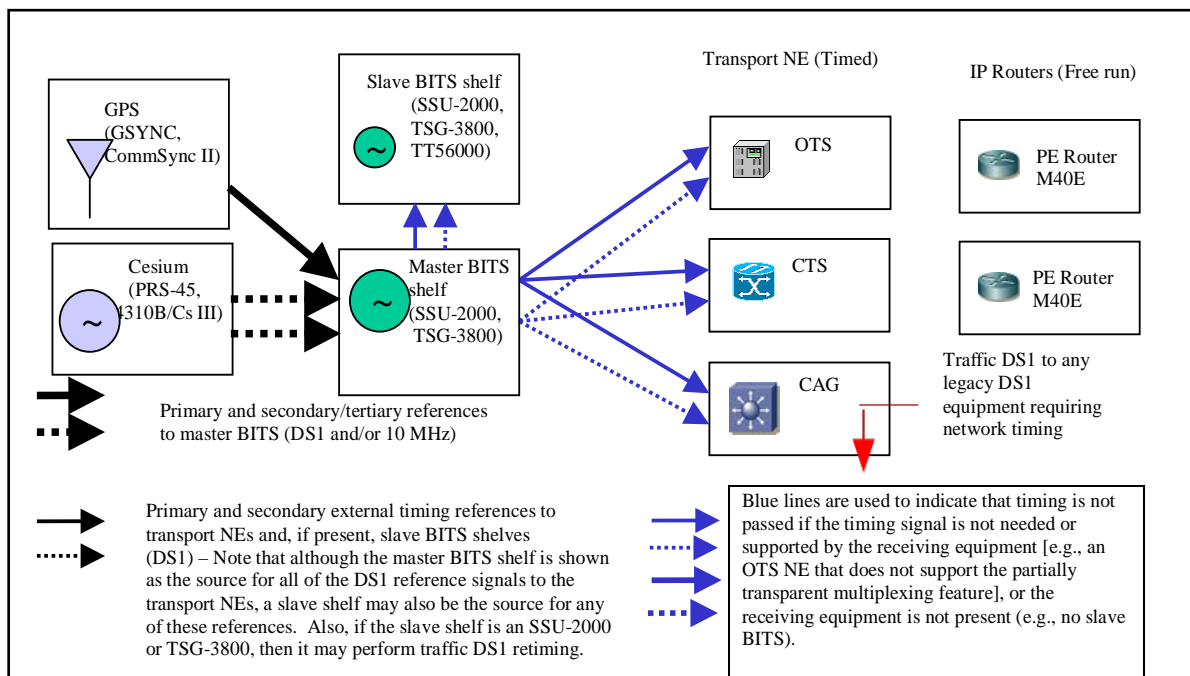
Transport NE (Timed)

IP Routers (Free run)

GPS (GSYNC, CommSync II)

Slave BITS shelf (SSU-2000, TSG-3800, TT56000)

OTS

PE Router M40E

Cesium (PRS-45, 4310B/Cs III)

Master BITS shelf (SSU-2000, TSG-3800)

CTS

PE Router M40E

CAG

Traffic DS1 to any legacy DS1 equipment requiring network timing

Primary and secondary/tertiary references to master BITS (DS1 and/or 10 MHz)

Primary and secondary external timing references to transport NEs and, if present, slave BITS shelves (DS1) – Note that although the master BITS shelf is shown as the source for all of the DS1 reference signals to the transport NEs, a slave shelf may also be the source for any of these references. Also, if the slave shelf is an SSU-2000 or TSG-3800, then it may perform traffic DS1 retiming.

Blue lines are used to indicate that timing is not passed if the timing signal is not needed or supported by the receiving equipment [e.g., an OTS NE that does not support the partially transparent multiplexing feature], or the receiving equipment is not present (e.g., no slave BITS).